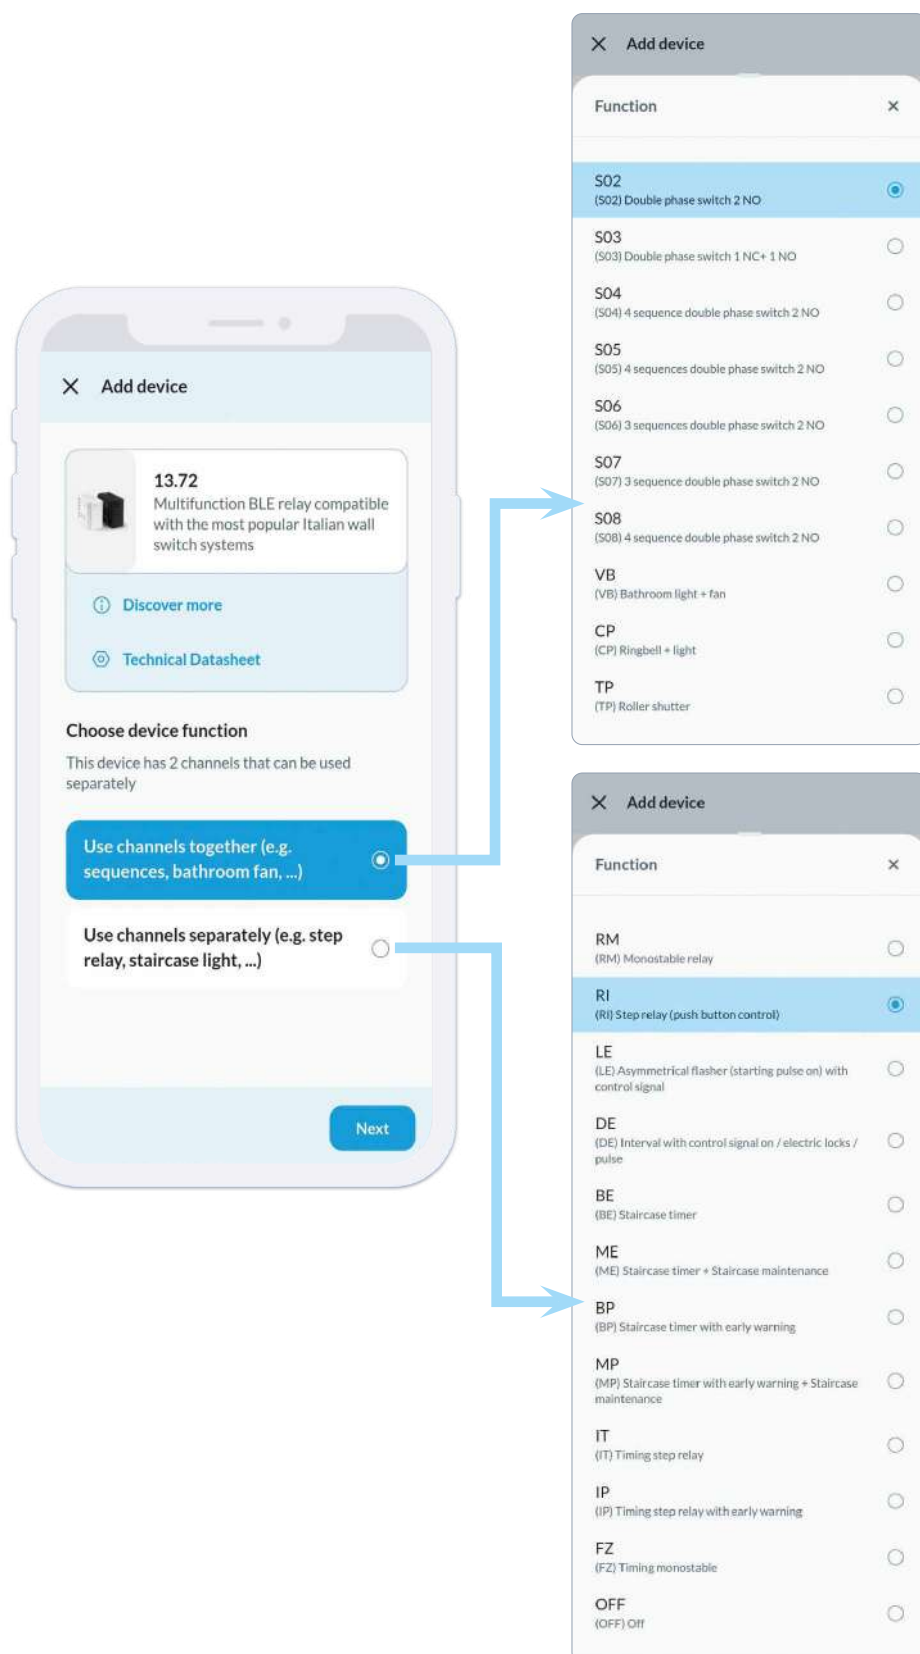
Add device

13.72
Multifunction BLE relay compatible with the most popular Italian wall switch systems

Discover more

Technical Datasheet

Choose device function

This device has 2 channels that can be used separately

Use channels together (e.g. sequences, bathroom fan, ...)

Use channels separately (e.g. step relay, staircase light, ...)

Next

Add device

Function ×

S02
(S02) Double phase switch 2 NO

S03
(S03) Double phase switch 1 NC+ 1 NO

S04
(S04) 4 sequence double phase switch 2 NO

S05
(S05) 4 sequences double phase switch 2 NO

S06
(S06) 3 sequences double phase switch 2 NO

S07
(S07) 3 sequence double phase switch 2 NO

S08
(S08) 4 sequence double phase switch 2 NO

VB
(VB) Bathroom light + fan

CP
(CP) Ringbell + light

TP
(TP) Roller shutter

Add device

Function ×

RM
(RM) Monostable relay

RI
(RI) Step relay (push button control)

LE
(LE) Asymmetrical flasher (starting pulse on) with control signal

DE
(DE) Interval with control signal on / electric locks / pulse

BE
(BE) Staircase timer

ME
(ME) Staircase timer + Staircase maintenance

BP
(BP) Staircase timer with early warning

MP
(MP) Staircase timer with early warning + Staircase maintenance

IT
(IT) Timing step relay

IP
(IP) Timing step relay with early warning

FZ
(FZ) Timing monostable

OFF
(OFF) Off